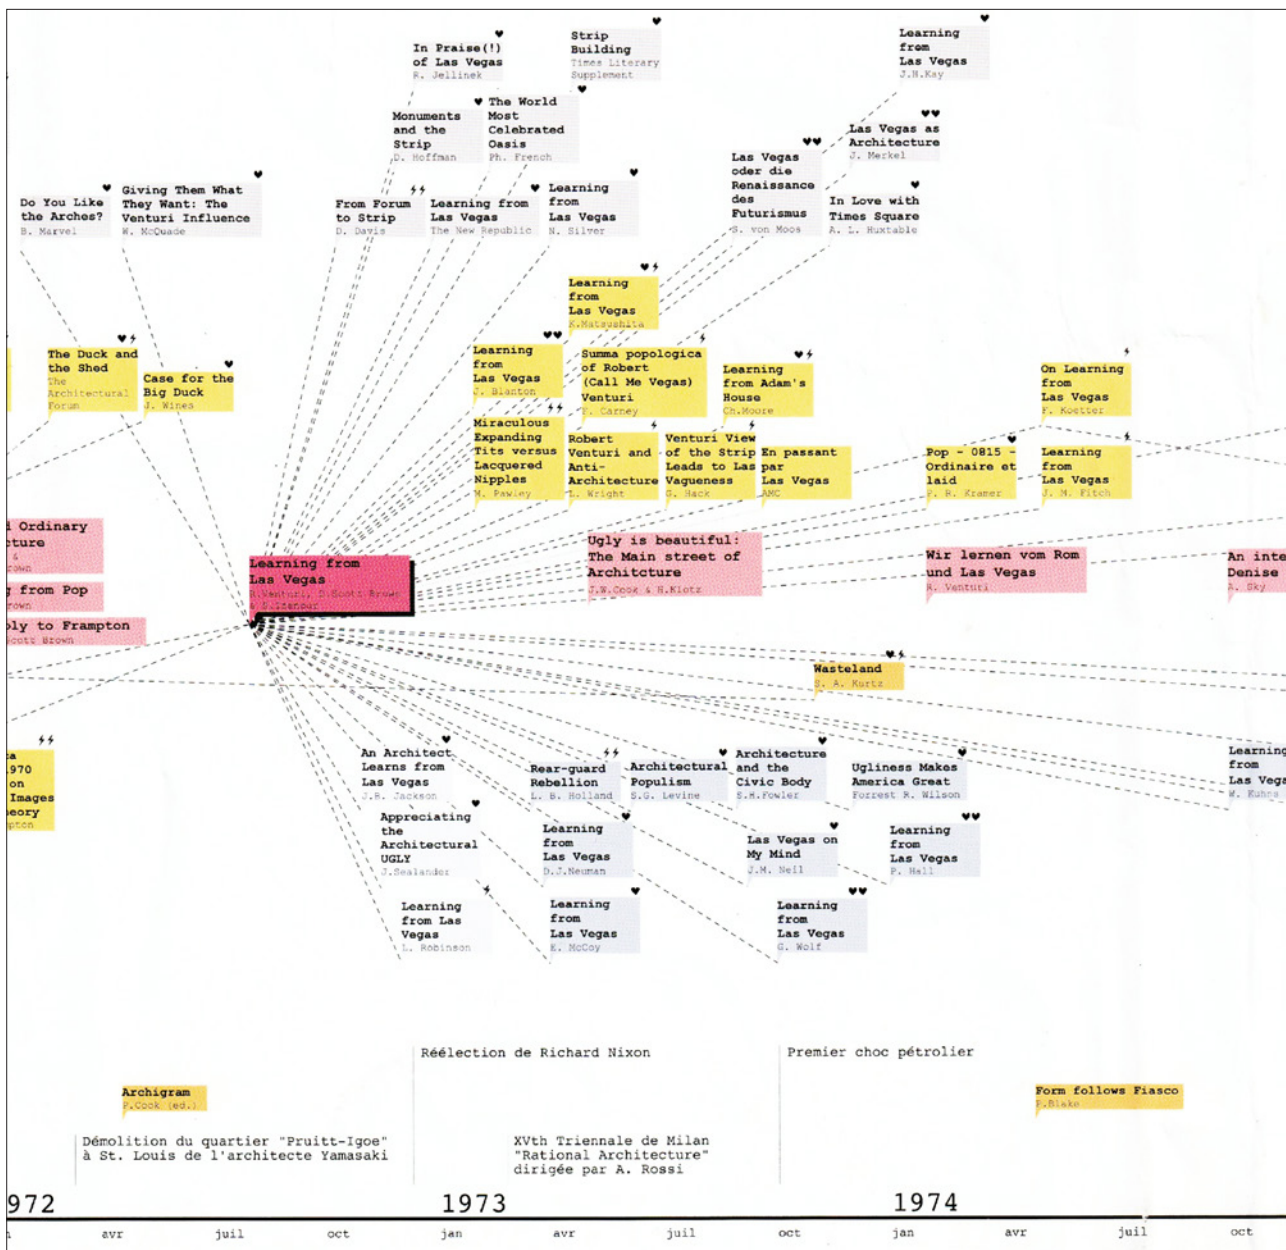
In Praise(!) of Las Vegas
R. Jellinek

Strip Building
Times Literary Supplement

Learning from Las Vegas
J.H.Kay

Monuments and the Strip
D. Hoffman

The World Most Celebrated Oasis
Ph. French

Las Vegas as Architecture
J. Merkel

Las Vegas oder die Renaissance des Futurismus
S. von Moos

In Love with Times Square
A. L. Huxtable

Do You Like the Arches?
B. Marvel

Giving Them What They Want: The Venturi Influence
W. McQuade

From Forum to Strip
D. Davis

Learning from Las Vegas
The New Republic

Learning from Las Vegas
N. Silver

Learning from Las Vegas
K.Matsushita

The Duck and the Shed
The Architectural Forum

Case for the Big Duck
J. Wines

Learning from Las Vegas
J. Blanton

Summa popologica of Robert (Call Me Vegas) Venturi
T. Carney

Learning from Adam's House
Ch.Moore

On Learning from Las Vegas
F. Koetter

Miraculous Expanding Tits versus Lacquered Nipples
M. Pawley

Robert Venturi and Anti-Architecture
L. Wright

Venturi View of the Strip Leads to Vagueness
G. Hack

En passant par Las Vegas
AMC

Pop - 0815 - Ordinaire et laid
F. R. Kramer

Learning from Las Vegas
J. M. Fitch

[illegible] Ordinary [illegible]ture
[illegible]rown

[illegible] from Pop
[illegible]rown

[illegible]ly to Frampton
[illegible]cott Brown

Learning from Las Vegas
R.Venturi, D.Scott Brown & S.Izenour

Ugly is beautiful: The Main street of Architcture
J.W.Cook & H.Klotz

Wir lernen vom Rom und Las Vegas
R. Venturi

An inte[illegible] Denise
A. Sky

Wasteland
S. A. Kurtz

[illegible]a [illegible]970 on Images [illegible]eory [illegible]pton

An Architect Learns from Las Vegas
J.B. Jackson

Rear-guard Rebellion
L. B. Holland

Architectural Populism
S.G. Levine

Architecture and the Civic Body
S.H.Fowler

Ugliness Makes America Great
Forrest R. Wilson

Learning from Las Vega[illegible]
W. Kuhns

Appreciating the Architectural UGLY
J.Sealander

Learning from Las Vegas
D.J.Neuman

Las Vegas on My Mind
J.M. Neil

Learning from Las Vegas
P. Hall

Learning from Las Vegas
L. Robinson

Learning from Las Vegas
E. McCoy

Learning from Las Vegas
G. Wolf

Réélection de Richard Nixon

Premier choc pétrolier

Archigram
P.Cook (ed.)

Form follows Fiasco
P.Blake

Démolition du quartier "Pruitt-Igoe" à St. Louis de l'architecte Yamasaki

XVth Triennale de Milan "Rational Architecture" dirigée par A. Rossi

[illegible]972
1973
1974

avr juil oct jan avr juil oct jan avr juil oct